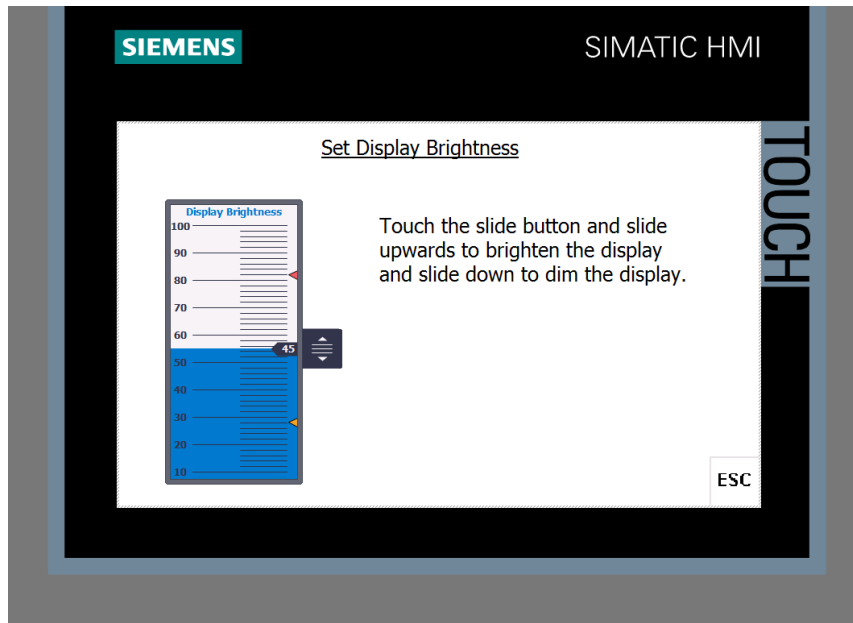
SIEMENS

SIMATIC HMI

TOUCH

Set Display Brightness

Display Brightness

100
90
80
70
60
50
40
30
20
10

45

Touch the slide button and slide upwards to brighten the display and slide down to dim the display.

ESC